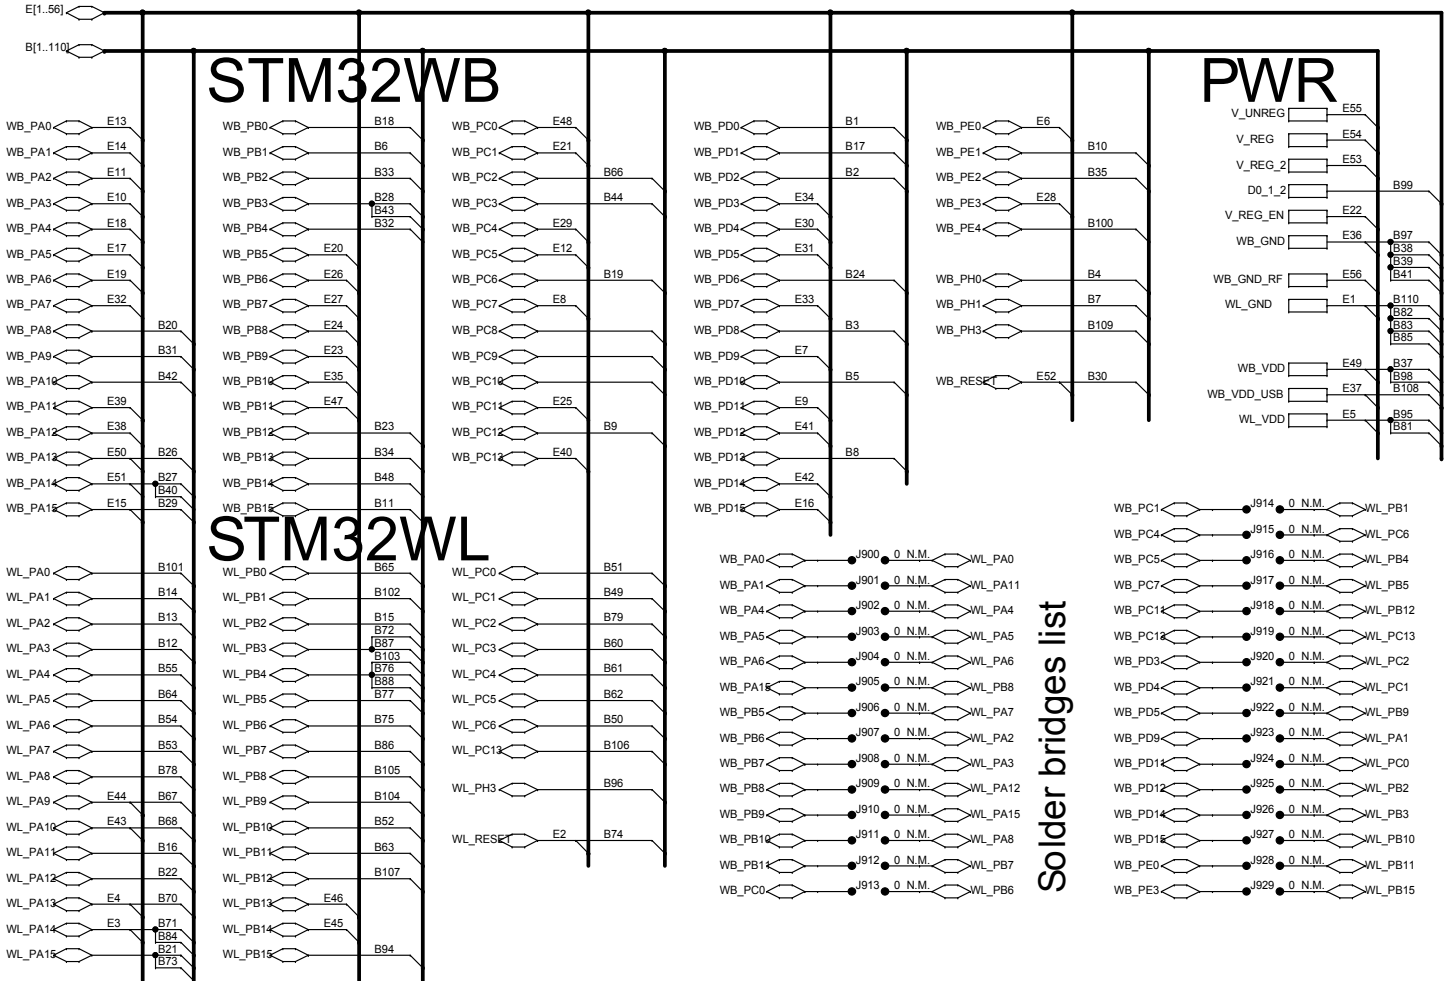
E[1..56]
B[1..110]

STM32WB

WB_PA0 E13
WB_PA1 E14
WB_PA2 E11
WB_PA3 E10
WB_PA4 E18
WB_PA5 E17
WB_PA6 E19
WB_PA7 E32
WB_PA8 B20
WB_PA9 B31
WB_PA10 B42
WB_PA11 E39
WB_PA12 E38
WB_PA13 E50 B26
WB_PA14 E51 B27 B40
WB_PA15 E15 B29

WB_PB0 B18
WB_PB1 B6
WB_PB2 B33
WB_PB3 B28 B43
WB_PB4 B32
WB_PB5 E20
WB_PB6 E26
WB_PB7 E27
WB_PB8 E24
WB_PB9 E23
WB_PB10 E35
WB_PB11 E47
WB_PB12 B23
WB_PB13 B34
WB_PB14 B48
WB_PB15 B11

WB_PC0 E48
WB_PC1 E21
WB_PC2 B66
WB_PC3 B44
WB_PC4 E29
WB_PC5 E12
WB_PC6 B19
WB_PC7 E8
WB_PC8
WB_PC9
WB_PC10
WB_PC11 E25
WB_PC12 B9
WB_PC13 E40

WB_PD0 B1
WB_PD1 B17
WB_PD2 B2
WB_PD3 E34
WB_PD4 E30
WB_PD5 E31
WB_PD6 B24
WB_PD7 E33
WB_PD8 B3
WB_PD9 E7
WB_PD10 B5
WB_PD11 E9
WB_PD12 E41
WB_PD13 B8
WB_PD14 E42
WB_PD15 E16

WB_PE0 E6
WB_PE1 B10
WB_PE2 B35
WB_PE3 E28
WB_PE4 B100
WB_PH0 B4
WB_PH1 B7
WB_PH3 B109
WB_RESET E52 B30

PWR

V_UNREG E55
V_REG E54
V_REG_2 E53
D0_1_2 B99
V_REG_EN E22
WB_GND E36 B97 B38 B39 B41
WB_GND_RF E56
WL_GND E1 B110 B82 B83 B85
WB_VDD E49 B37 B98
WB_VDD_USB E37 B108
WL_VDD E5 B95 B81

STM32WL

WL_PA0 B101
WL_PA1 B14
WL_PA2 B13
WL_PA3 B12
WL_PA4 B55
WL_PA5 B64
WL_PA6 B54
WL_PA7 B53
WL_PA8 B78
WL_PA9 E44 B67
WL_PA10 E43 B68
WL_PA11 B16
WL_PA12 B22
WL_PA13 E4 B70
WL_PA14 E3 B71 B84
WL_PA15 B21 B73

WL_PB0 B65
WL_PB1 B102
WL_PB2 B15
WL_PB3 B72 B87 B103
WL_PB4 B76 B88
WL_PB5 B77
WL_PB6 B75
WL_PB7 B86
WL_PB8 B105
WL_PB9 B104
WL_PB10 B52
WL_PB11 B63
WL_PB12 B107
WL_PB13 E46
WL_PB14 E45
WL_PB15 B94

WL_PC0 B51
WL_PC1 B49
WL_PC2 B79
WL_PC3 B60
WL_PC4 B61
WL_PC5 B62
WL_PC6 B50
WL_PC13 B106
WL_PH3 B96
WL_RESET E2 B74

Solder bridges list

WB_PA0 J900 0 N.M. WL_PA0
WB_PA1 J901 0 N.M. WL_PA11
WB_PA4 J902 0 N.M. WL_PA4
WB_PA5 J903 0 N.M. WL_PA5
WB_PA6 J904 0 N.M. WL_PA6
WB_PA15 J905 0 N.M. WL_PB8
WB_PB5 J906 0 N.M. WL_PA7
WB_PB6 J907 0 N.M. WL_PA2
WB_PB7 J908 0 N.M. WL_PA3
WB_PB8 J909 0 N.M. WL_PA12
WB_PB9 J910 0 N.M. WL_PA15
WB_PB10 J911 0 N.M. WL_PA8
WB_PB11 J912 0 N.M. WL_PB7
WB_PC0 J913 0 N.M. WL_PB6

WB_PC1 J914 0 N.M. WL_PB1
WB_PC4 J915 0 N.M. WL_PC6
WB_PC5 J916 0 N.M. WL_PB4
WB_PC7 J917 0 N.M. WL_PB5
WB_PC11 J918 0 N.M. WL_PB12
WB_PC12 J919 0 N.M. WL_PC13
WB_PD3 J920 0 N.M. WL_PC2
WB_PD4 J921 0 N.M. WL_PC1
WB_PD5 J922 0 N.M. WL_PB9
WB_PD9 J923 0 N.M. WL_PA1
WB_PD11 J924 0 N.M. WL_PC0
WB_PD12 J925 0 N.M. WL_PB2
WB_PD14 J926 0 N.M. WL_PB3
WB_PD15 J927 0 N.M. WL_PB10
WB_PE0 J928 0 N.M. WL_PB11
WB_PE3 J929 0 N.M. WL_PB15